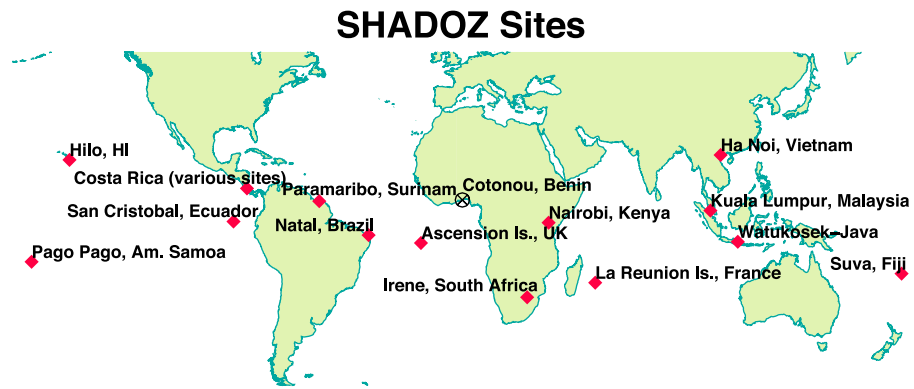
SHADOZ Sites

Hilo, HI
Costa Rica (various sites)
Paramaribo, Surinam
Cotonou, Benin
Ha Noi, Vietnam
San Cristobal, Ecuador
Natal, Brazil
Nairobi, Kenya
Kuala Lumpur, Malaysia
Ascension Is., UK
Watukosek-Java
Pago Pago, Am. Samoa
La Reunion Is., France
Suva, Fiji
Irene, South Africa